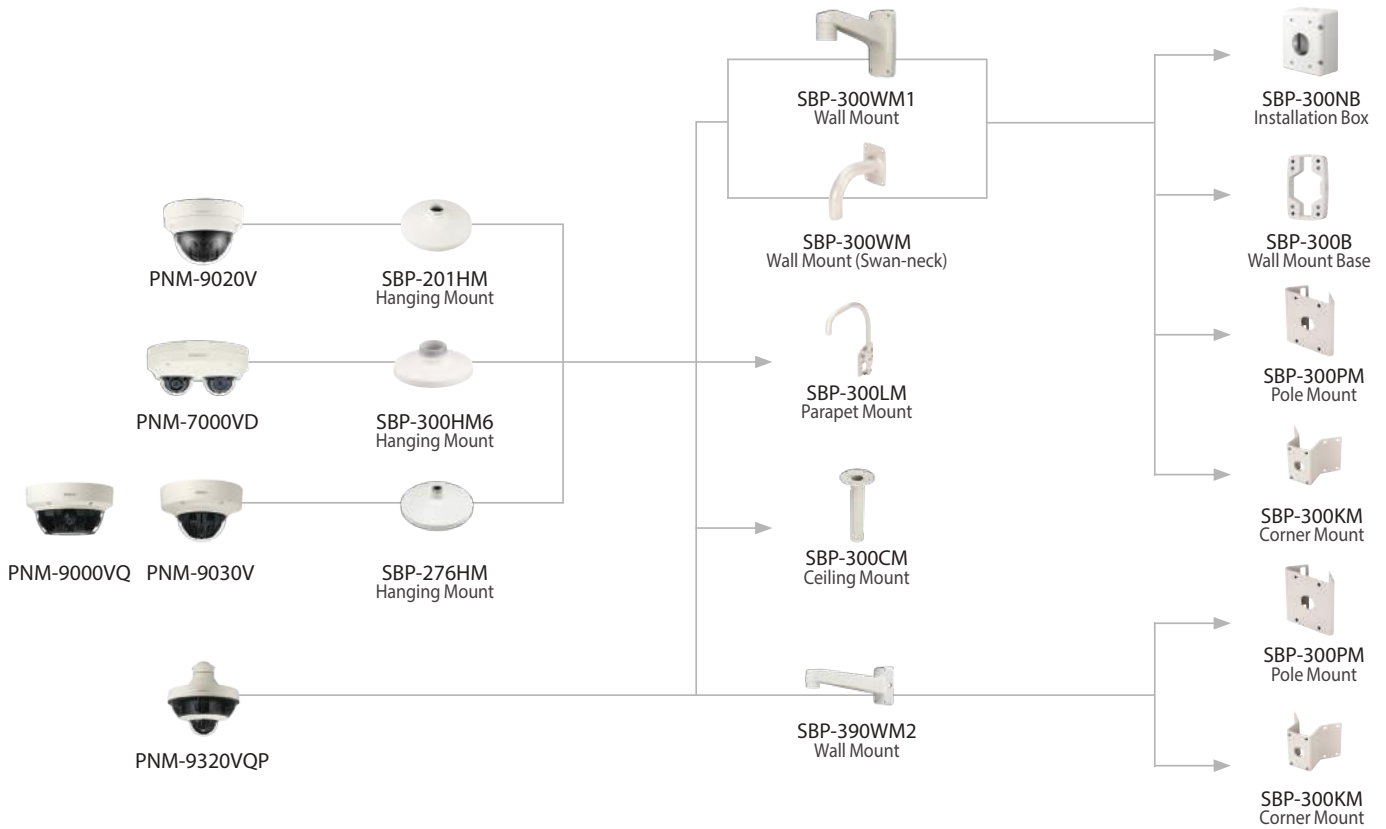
PNM-9020V

SBP-201HM
Hanging Mount

PNM-7000VD

SBP-300HM6
Hanging Mount

PNM-9000VQ PNM-9030V

SBP-276HM
Hanging Mount

PNM-9320VQP

SBP-300WM1
Wall Mount

SBP-300WM
Wall Mount (Swan-neck)

SBP-300LM
Parapet Mount

SBP-300CM
Ceiling Mount

SBP-390WM2
Wall Mount

SBP-300NB
Installation Box

SBP-300B
Wall Mount Base

SBP-300PM
Pole Mount

SBP-300KM
Corner Mount

SBP-300PM
Pole Mount

SBP-300KM
Corner Mount